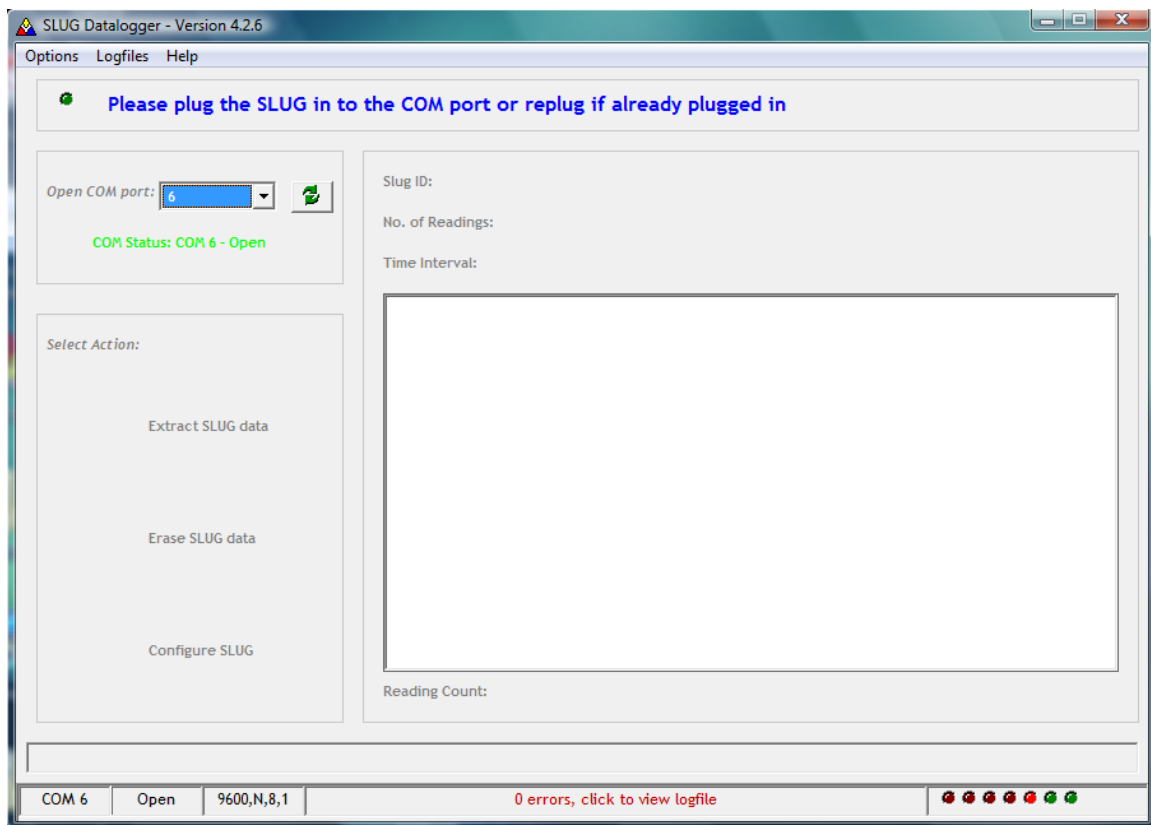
SLUG Datalogger - Version 4.2.6

Options Logfiles Help

Please plug the SLUG in to the COM port or replug if already plugged in

Open COM port: 6

COM Status: COM 6 - Open

Slug ID:

No. of Readings:

Time Interval:

Select Action:

Extract SLUG data

Erase SLUG data

Configure SLUG

Reading Count:

COM 6 | Open | 9600,N,8,1 | 0 errors, click to view logfile